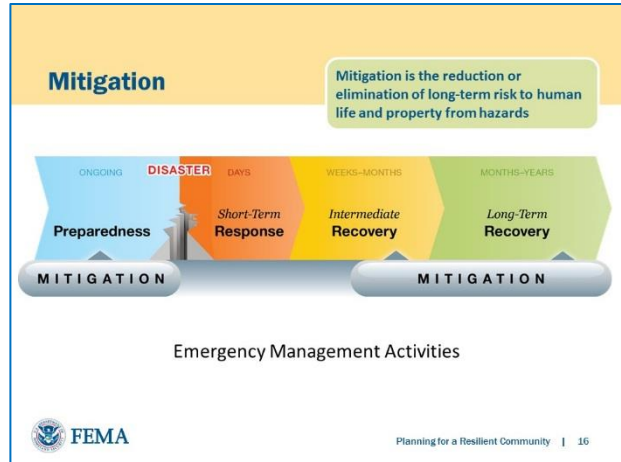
Mitigation

Mitigation is the reduction or elimination of long-term risk to human life and property from hazards

ONGOING

DISASTER

DAYS

WEEKS–MONTHS

MONTHS–YEARS

Preparedness

Short-Term Response

Intermediate Recovery

Long-Term Recovery

MITIGATION

MITIGATION

Emergency Management Activities

FEMA

Planning for a Resilient Community | 16